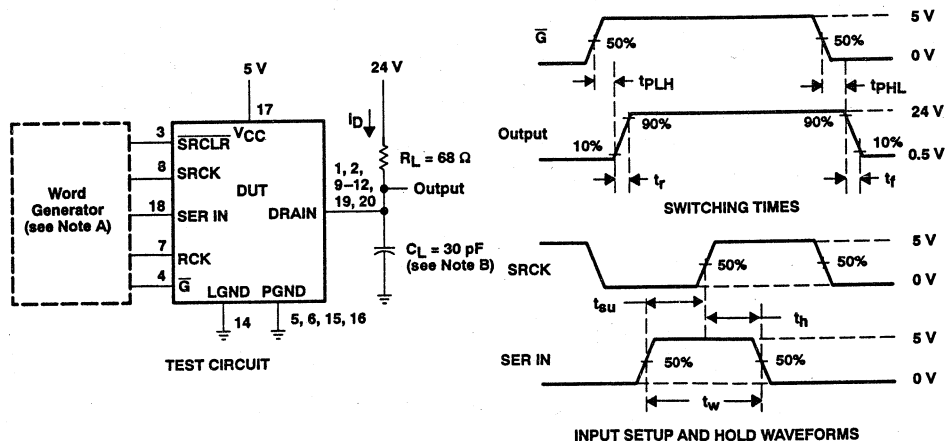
Word Generator (see Note A)

5 V

17

3 $\overline{SRCLR}$ $V_{CC}$

8 SRCK

DUT

18 SER IN

DRAIN

7 RCK

4 $\overline{G}$

LGND PGND

14

5, 6, 15, 16

24 V

$I_D$

$R_L = 68\ \Omega$

1, 2, 9–12, 19, 20

Output

$C_L = 30$ pF (see Note B)

TEST CIRCUIT

$\overline{G}$

50%

50%

5 V

0 V

$t_{PLH}$

$t_{PHL}$

Output

10%

90%

90%

10%

24 V

0.5 V

$t_r$

$t_f$

SWITCHING TIMES

SRCK

50%

50%

5 V

0 V

$t_{su}$

$t_h$

SER IN

50%

50%

5 V

0 V

$t_w$

INPUT SETUP AND HOLD WAVEFORMS